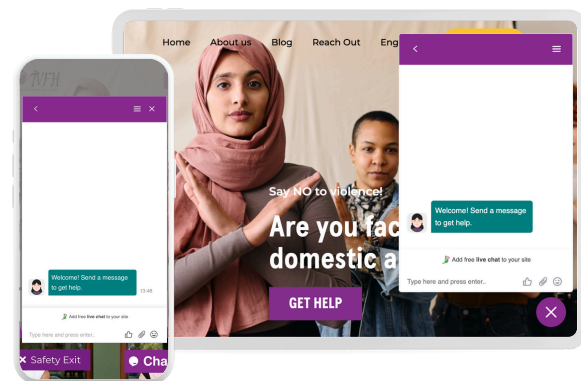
Home About us Blog Reach Out Eng

Say NO to violence!

Are you fac

domestic a

GET HELP

Welcome! Send a message to get help.

Add free live chat to your site

Type here and press enter..

VFH

Welcome! Send a message to get help.

13:48

Add free live chat to your site

Type here and press enter..

Safety Exit

Cha